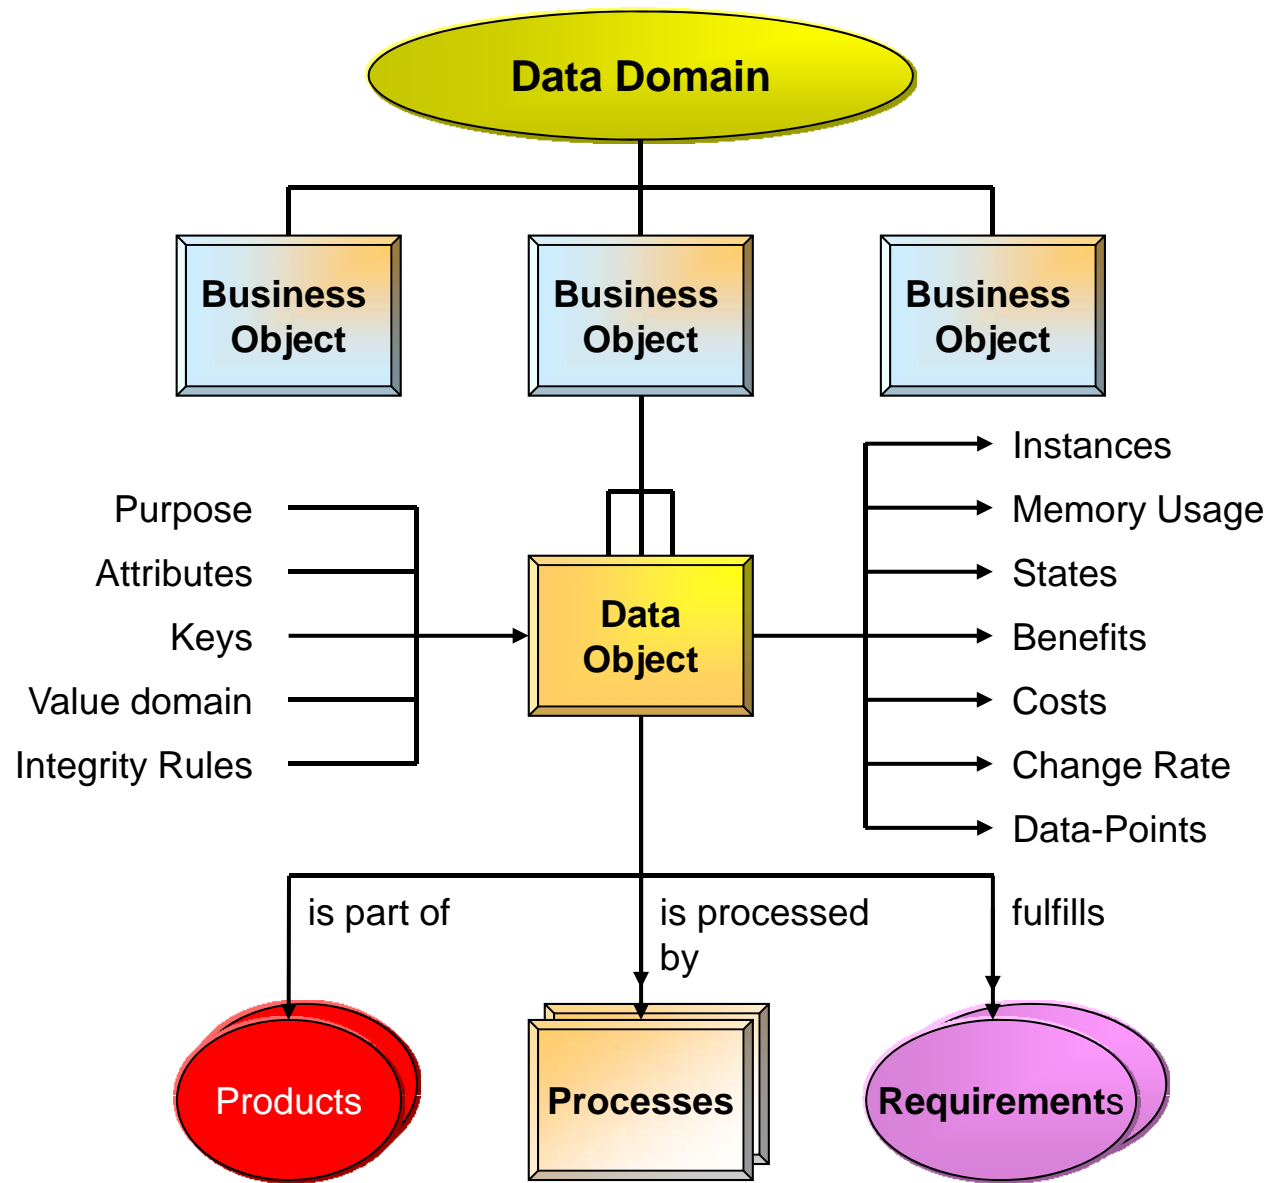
Data Domain

Business Object

Business Object

Business Object

Instances
Memory Usage
States
Benefits
Costs
Change Rate
Data-Points

Purpose
Attributes
Keys
Value domain
Integrity Rules

Data Object

is part of

is processed by

fulfills

Products

Processes

Requirements